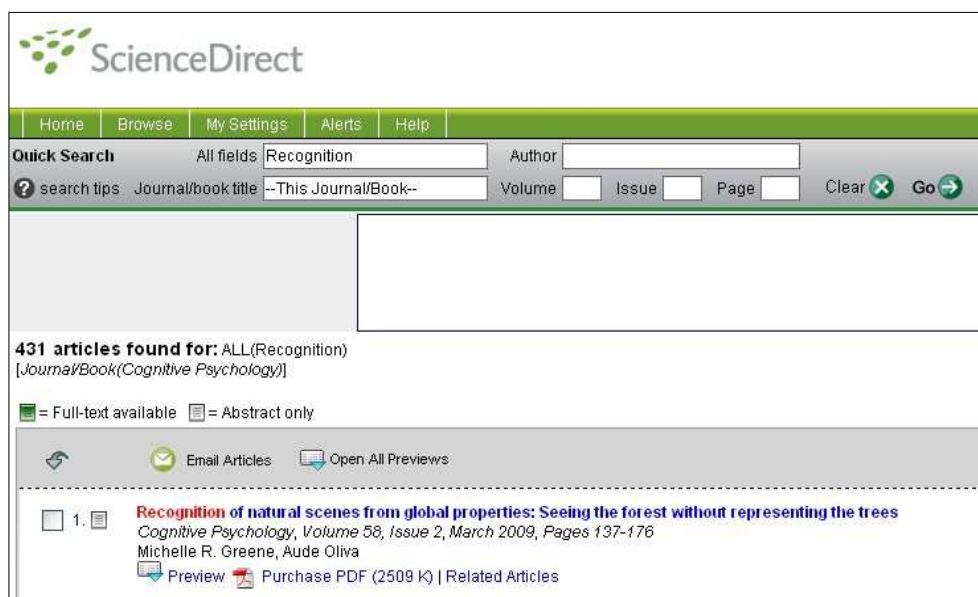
ScienceDirect

Home | Browse | My Settings | Alerts | Help

Quick Search All fields Recognition Author

search tips Journal/book title --This Journal/Book-- Volume Issue Page Clear Go

431 articles found for: ALL(Recognition) [Journal/Book(Cognitive Psychology)]

= Full-text available = Abstract only

Email Articles Open All Previews

1. Recognition of natural scenes from global properties: Seeing the forest without representing the trees
Cognitive Psychology, Volume 58, Issue 2, March 2009, Pages 137-176
Michelle R. Greene, Aude Oliva
Preview Purchase PDF (2509 K) | Related Articles